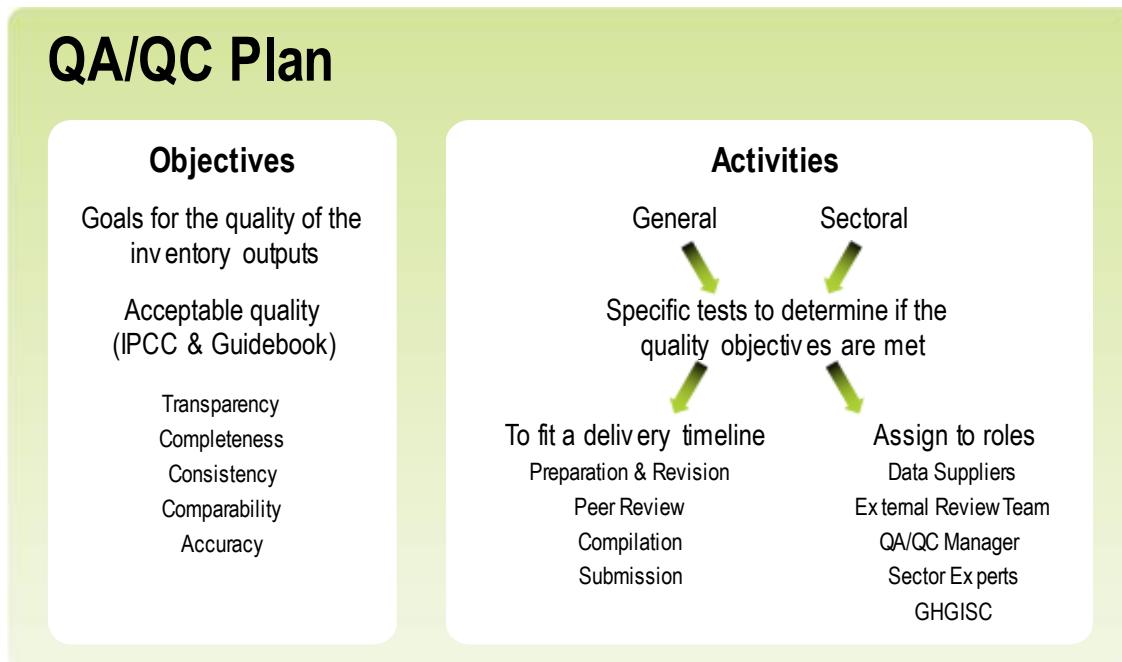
QA/QC Plan

Objectives

Goals for the quality of the inventory outputs

Acceptable quality (IPCC & Guidebook)

Transparency
Completeness
Consistency
Comparability
Accuracy

Activities

General

Sectoral

Specific tests to determine if the quality objectives are met

To fit a delivery timeline
Preparation & Revision
Peer Review
Compilation
Submission

Assign to roles
Data Suppliers
External Review Team
QA/QC Manager
Sector Experts
GHGISC